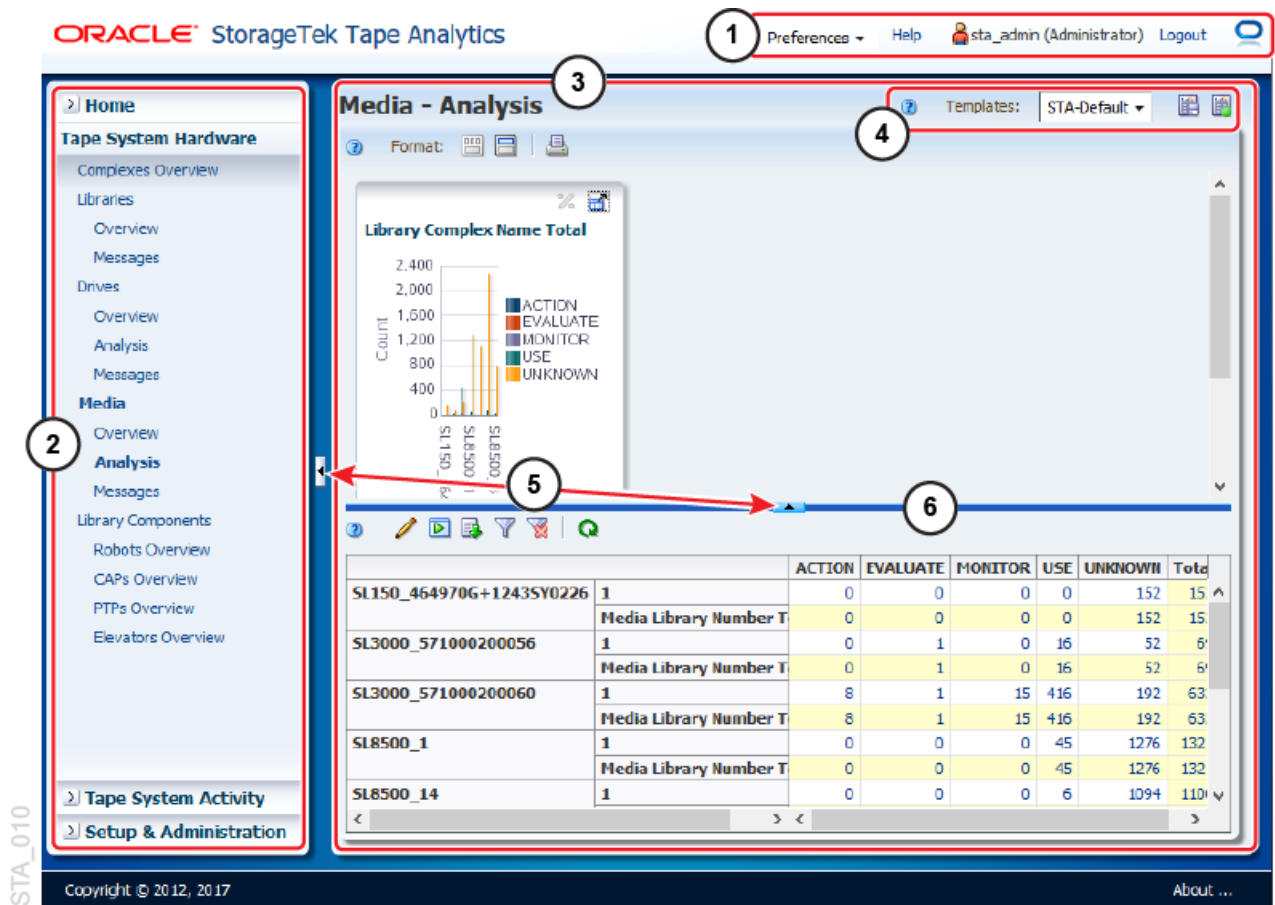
ORACLE StorageTek Tape Analytics

1 Preferences ▾ Help sta_admin (Administrator) Logout

3

Home
Tape System Hardware
Complexes Overview
Libraries
Overview
Messages
Drives
Overview
Analysis
Messages
Media
Overview
Analysis
Messages
Library Components
Robots Overview
CAPs Overview
PTPs Overview
Elevators Overview

2

Tape System Activity
Setup & Administration

Media - Analysis

Templates: STA-Default ▾

4

Format:

Library Complex Name Total

2,400
2,000
1,600
1,200
800
400
0

Count

SL150_
SL8500_1
SL8500_

ACTION
EVALUATE
MONITOR
USE
UNKNOWN

5

6

| | | ACTION | EVALUATE | MONITOR | USE | UNKNOWN | Tota |
|---|---|---|---|---|---|---|---|
| SL150_464970G+1243SY0226 | 1 | 0 | 0 | 0 | 0 | 152 | 15 |
| | Media Library Number T | 0 | 0 | 0 | 0 | 152 | 15 |
| SL3000_571000200056 | 1 | 0 | 1 | 0 | 16 | 52 | 6 |
| | Media Library Number T | 0 | 1 | 0 | 16 | 52 | 6 |
| SL3000_571000200060 | 1 | 8 | 1 | 15 | 416 | 192 | 63 |
| | Media Library Number T | 8 | 1 | 15 | 416 | 192 | 63 |
| SL8500_1 | 1 | 0 | 0 | 0 | 45 | 1276 | 132 |
| | Media Library Number T | 0 | 0 | 0 | 45 | 1276 | 132 |
| SL8500_14 | 1 | 0 | 0 | 0 | 6 | 1094 | 110 |

Copyright © 2012, 2017

About ...

STA_010